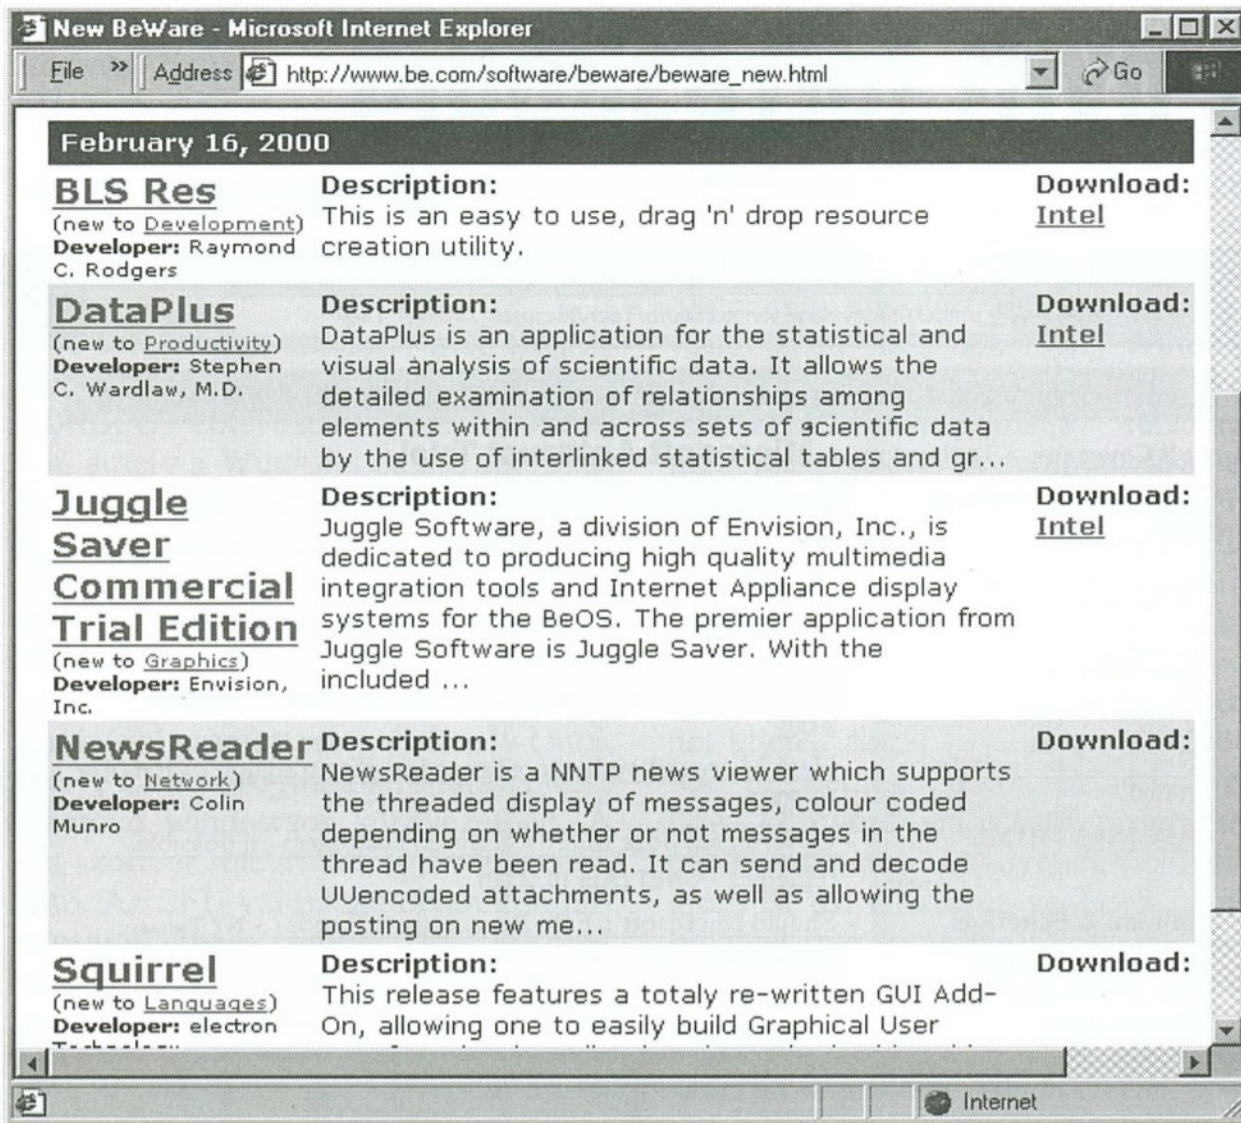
New BeWare - Microsoft Internet Explorer

File » Address http://www.be.com/software/beware/beware_new.html Go

February 16, 2000

| | | |
|---|---|---|
| BLS Res (new to Development) Developer: Raymond C. Rodgers | Description: This is an easy to use, drag 'n' drop resource creation utility. | Download: Intel |
| DataPlus (new to Productivity) Developer: Stephen C. Wardlaw, M.D. | Description: DataPlus is an application for the statistical and visual analysis of scientific data. It allows the detailed examination of relationships among elements within and across sets of scientific data by the use of interlinked statistical tables and gr... | Download: Intel |
| Juggle Saver Commercial Trial Edition (new to Graphics) Developer: Envision, Inc. | Description: Juggle Software, a division of Envision, Inc., is dedicated to producing high quality multimedia integration tools and Internet Appliance display systems for the BeOS. The premier application from Juggle Software is Juggle Saver. With the included ... | Download: Intel |
| NewsReader (new to Network) Developer: Colin Munro | Description: NewsReader is a NNTP news viewer which supports the threaded display of messages, colour coded depending on whether or not messages in the thread have been read. It can send and decode UUencoded attachments, as well as allowing the posting on new me... | Download: |
| Squirrel (new to Languages) Developer: electron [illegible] | Description: This release features a totaly re-written GUI Add-On, allowing one to easily build Graphical User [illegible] | Download: |

Internet